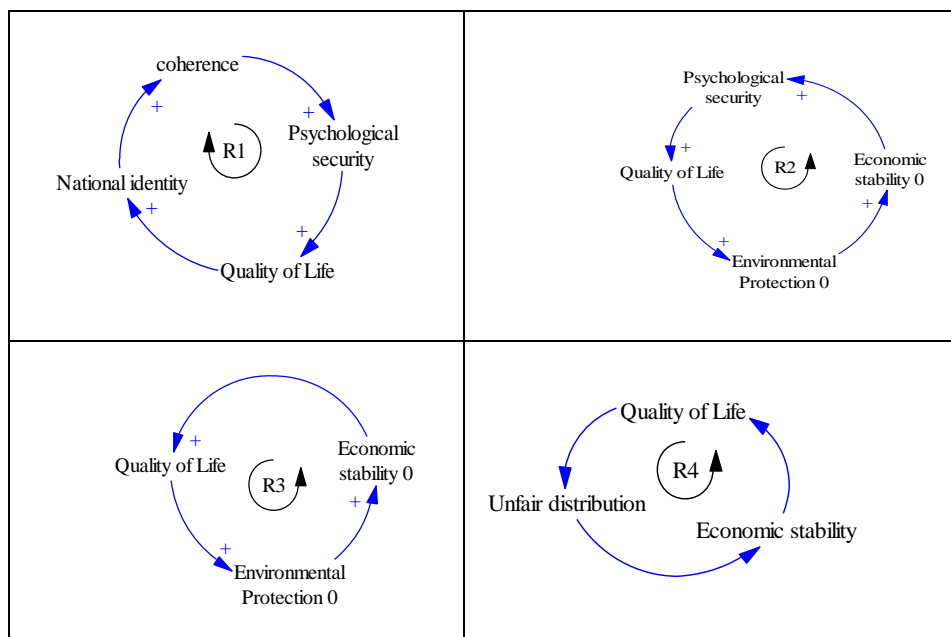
coherence
+
+
Psychological security
R1
National identity
+
+
Quality of Life

Psychological security
+
+
Quality of Life
R2
Economic stability 0
+
+
Environmental Protection 0

+
Quality of Life
R3
Economic stability 0
+
+
Environmental Protection 0

Quality of Life
R4
Unfair distribution
Economic stability